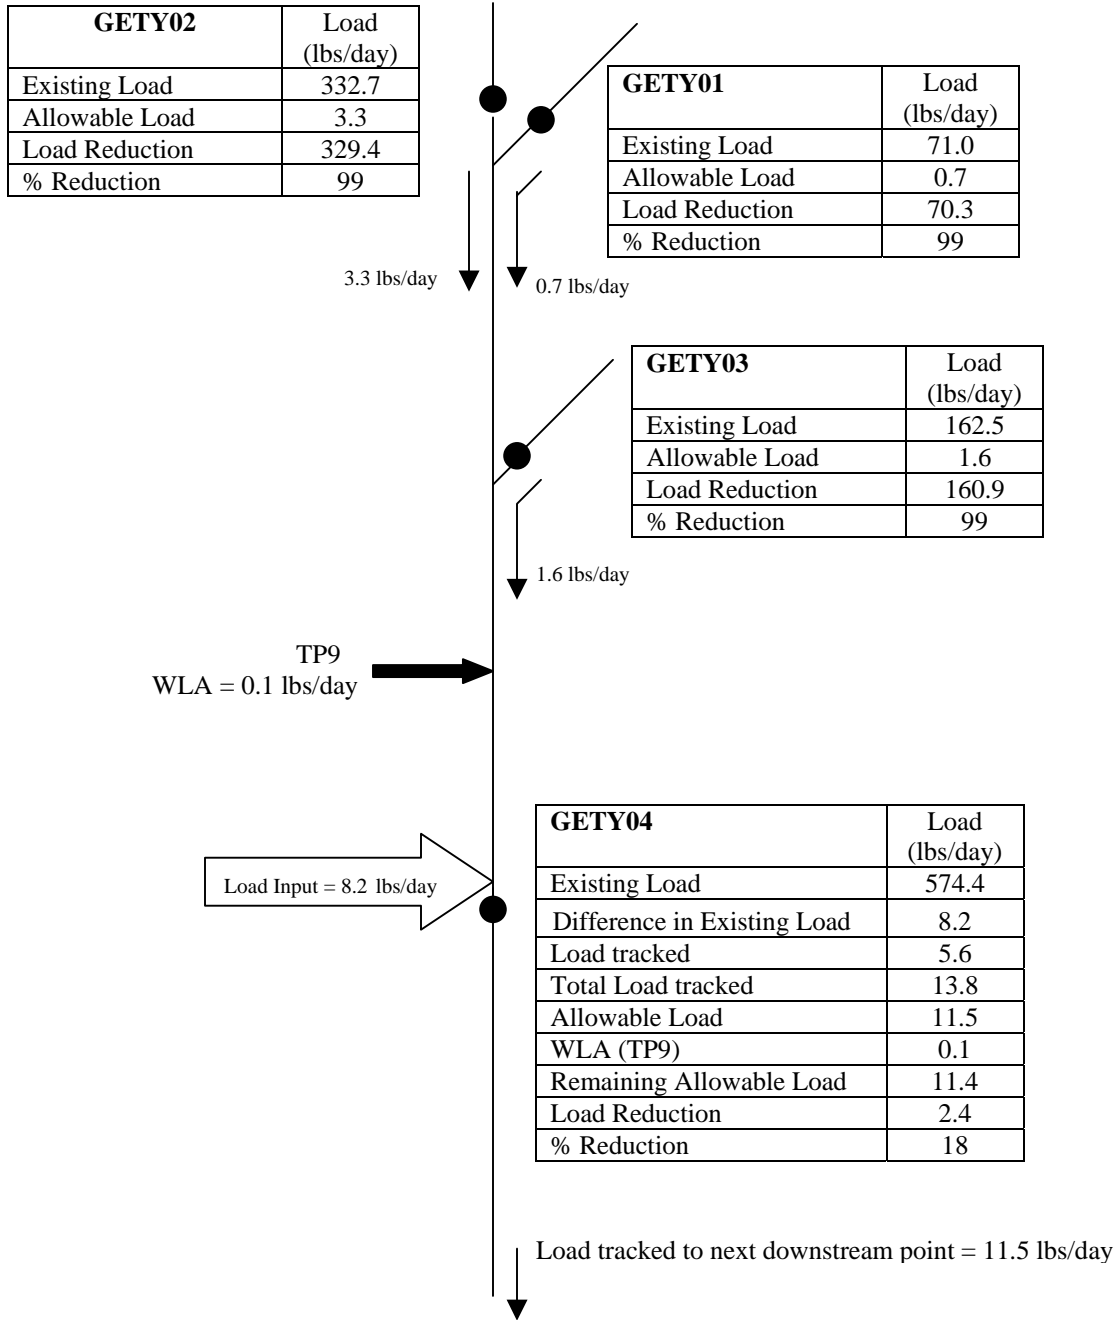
| GETY02 | Load (lbs/day) |
|---|---|
| Existing Load | 332.7 |
| Allowable Load | 3.3 |
| Load Reduction | 329.4 |
| % Reduction | 99 |

| GETY01 | Load (lbs/day) |
|---|---|
| Existing Load | 71.0 |
| Allowable Load | 0.7 |
| Load Reduction | 70.3 |
| % Reduction | 99 |

3.3 lbs/day

0.7 lbs/day

| GETY03 | Load (lbs/day) |
|---|---|
| Existing Load | 162.5 |
| Allowable Load | 1.6 |
| Load Reduction | 160.9 |
| % Reduction | 99 |

1.6 lbs/day

TP9
WLA = 0.1 lbs/day

Load Input = 8.2 lbs/day

| GETY04 | Load (lbs/day) |
|---|---|
| Existing Load | 574.4 |
| Difference in Existing Load | 8.2 |
| Load tracked | 5.6 |
| Total Load tracked | 13.8 |
| Allowable Load | 11.5 |
| WLA (TP9) | 0.1 |
| Remaining Allowable Load | 11.4 |
| Load Reduction | 2.4 |
| % Reduction | 18 |

Load tracked to next downstream point = 11.5 lbs/day